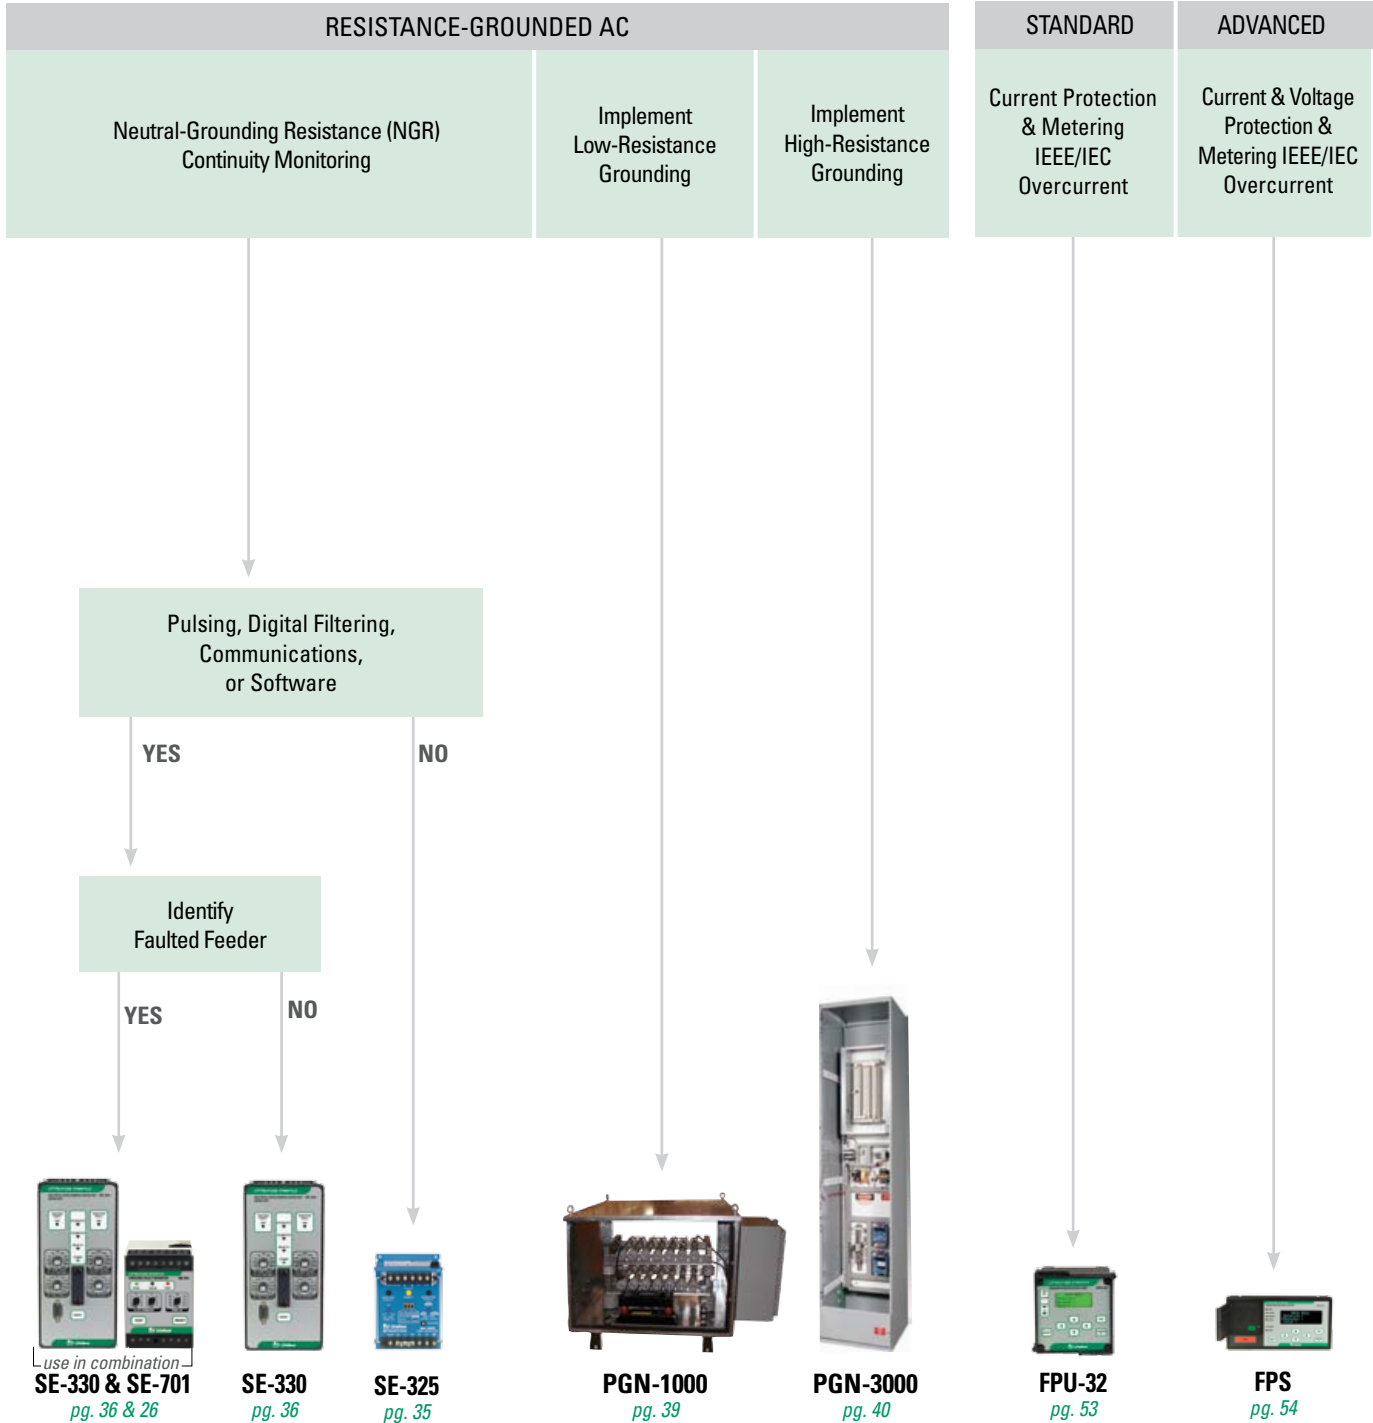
RESISTANCE-GROUNDED AC

STANDARD

ADVANCED

Neutral-Grounding Resistance (NGR) Continuity Monitoring

Implement Low-Resistance Grounding

Implement High-Resistance Grounding

Current Protection & Metering IEEE/IEC Overcurrent

Current & Voltage Protection & Metering IEEE/IEC Overcurrent

Pulsing, Digital Filtering, Communications, or Software

YES

NO

Identify Faulted Feeder

YES

NO

use in combination

SE-330 & SE-701
pg. 36 & 26

SE-330
pg. 36

SE-325
pg. 35

PGN-1000
pg. 39

PGN-3000
pg. 40

FPU-32
pg. 53

FPS
pg. 54